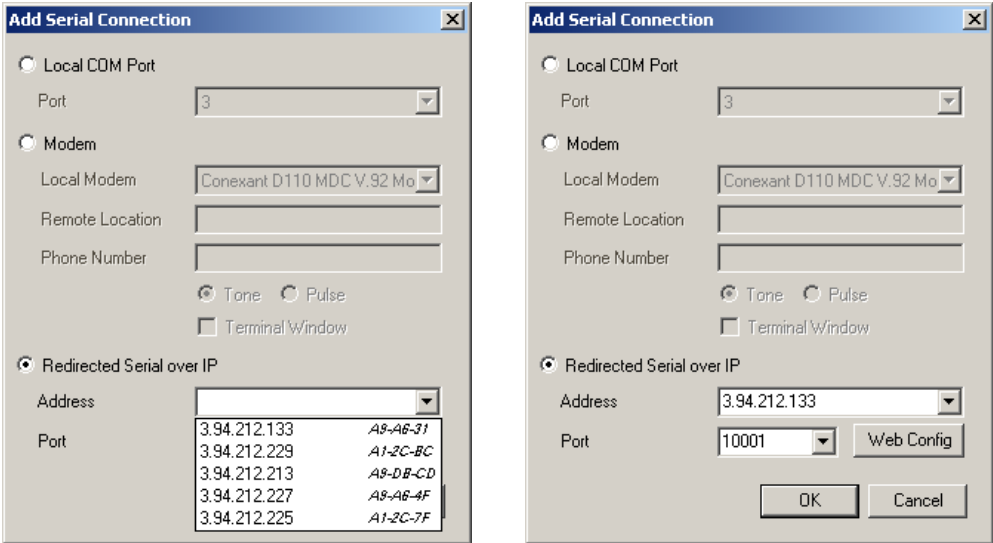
Add Serial Connection

Local COM Port

Port 3

Modem

Local Modem Conexant D110 MDC V.92 Mo

Remote Location

Phone Number

Tone Pulse

Terminal Window

Redirected Serial over IP

Address

Port

| | |
|---|---|
| 3.94.212.133 | A9-A6-31 |
| 3.94.212.229 | A1-2C-BC |
| 3.94.212.213 | A9-DB-CD |
| 3.94.212.227 | A9-A6-4F |
| 3.94.212.225 | A1-2C-7F |

Add Serial Connection

Local COM Port

Port 3

Modem

Local Modem Conexant D110 MDC V.92 Mo

Remote Location

Phone Number

Tone Pulse

Terminal Window

Redirected Serial over IP

Address 3.94.212.133

Port 10001 Web Config

OK Cancel